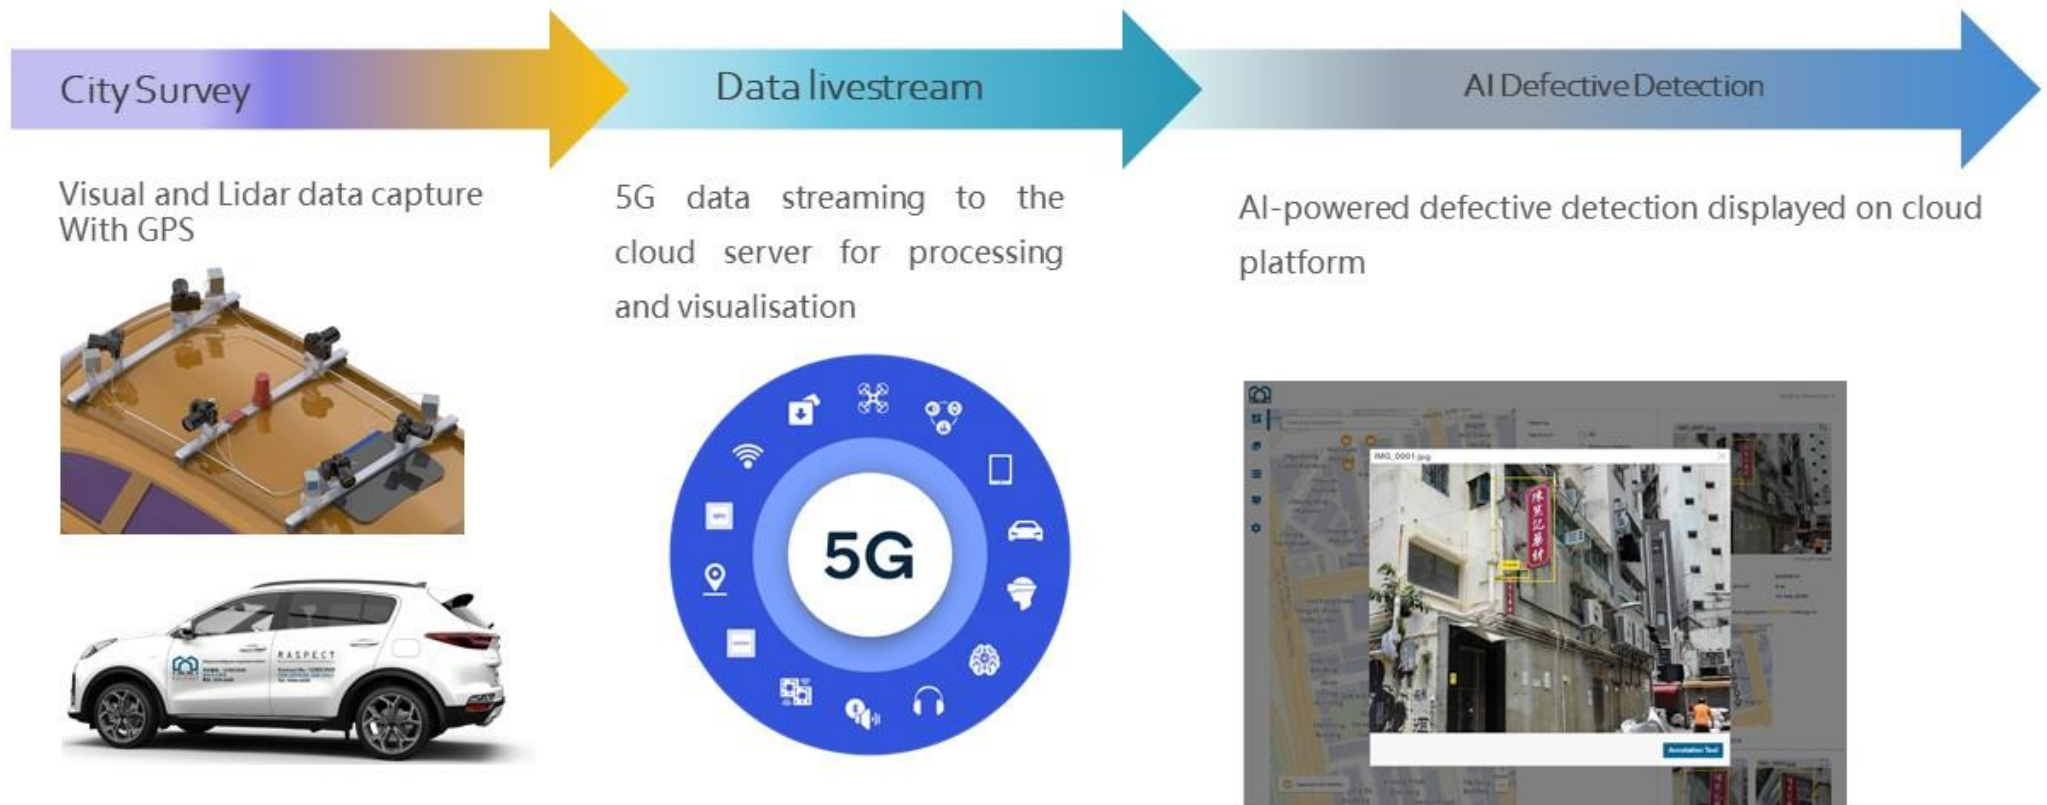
City Survey

Data livestream

AI Defective Detection

Visual and Lidar data capture With GPS

5G data streaming to the cloud server for processing and visualisation

AI-powered defective detection displayed on cloud platform

RASPECT

5G

IMG_0001.jpg

Annotation Tool